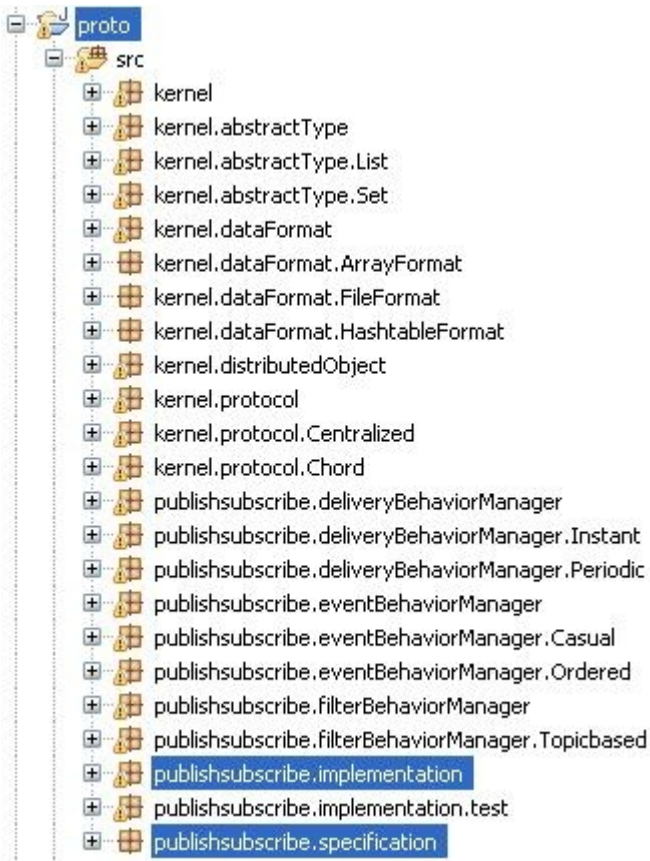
proto
src
kernel
kernel.abstractType
kernel.abstractType.List
kernel.abstractType.Set
kernel.dataFormat
kernel.dataFormat.ArrayFormat
kernel.dataFormat.FileFormat
kernel.dataFormat.HashtableFormat
kernel.distributedObject
kernel.protocol
kernel.protocol.Centralized
kernel.protocol.Chord
publishsubscribe.deliveryBehaviorManager
publishsubscribe.deliveryBehaviorManager.Instant
publishsubscribe.deliveryBehaviorManager.Periodic
publishsubscribe.eventBehaviorManager
publishsubscribe.eventBehaviorManager.Casual
publishsubscribe.eventBehaviorManager.Ordered
publishsubscribe.filterBehaviorManager
publishsubscribe.filterBehaviorManager.Topicbased
publishsubscribe.implementation
publishsubscribe.implementation.test
publishsubscribe.specification